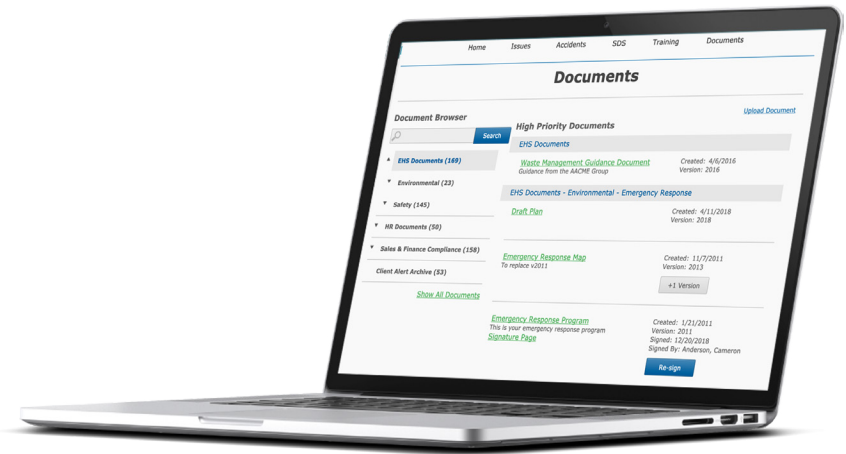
Home Issues Accidents SDS Training Documents

Documents

Upload Document

Document Browser

Search

EHS Documents (169)

Environmental (23)

Safety (145)

HR Documents (50)

Sales & Finance Compliance (158)

Client Alert Archive (53)

Show All Documents

High Priority Documents

EHS Documents

Waste Management Guidance Document
Guidance from the AACME Group
Created: 4/6/2016
Version: 2016

EHS Documents - Environmental - Emergency Response

Draft Plan
Created: 4/11/2018
Version: 2018

Emergency Response Map
To replace v2011
Created: 11/7/2011
Version: 2013

+1 Version

Emergency Response Program
This is your emergency response program
Signature Page
Created: 1/21/2011
Version: 2011
Signed: 12/20/2018
Signed By: Anderson, Cameron

Re-sign